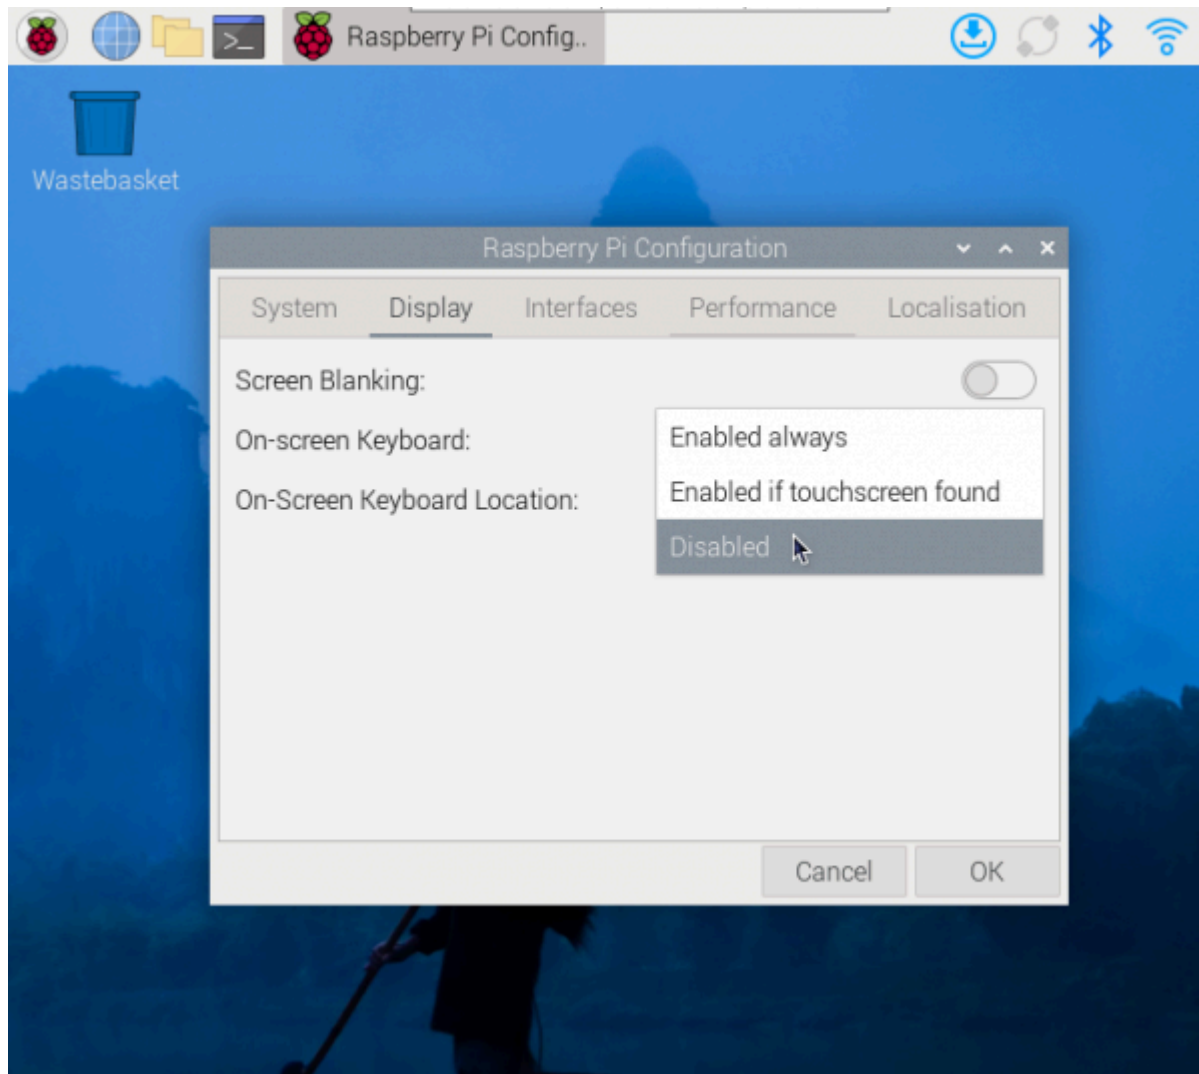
>_

Raspberry Pi Config..

Wastebasket

Raspberry Pi Configuration

System Display Interfaces Performance Localisation

Screen Blanking:

On-screen Keyboard:

On-Screen Keyboard Location:

Enabled always

Enabled if touchscreen found

Disabled

Cancel

OK